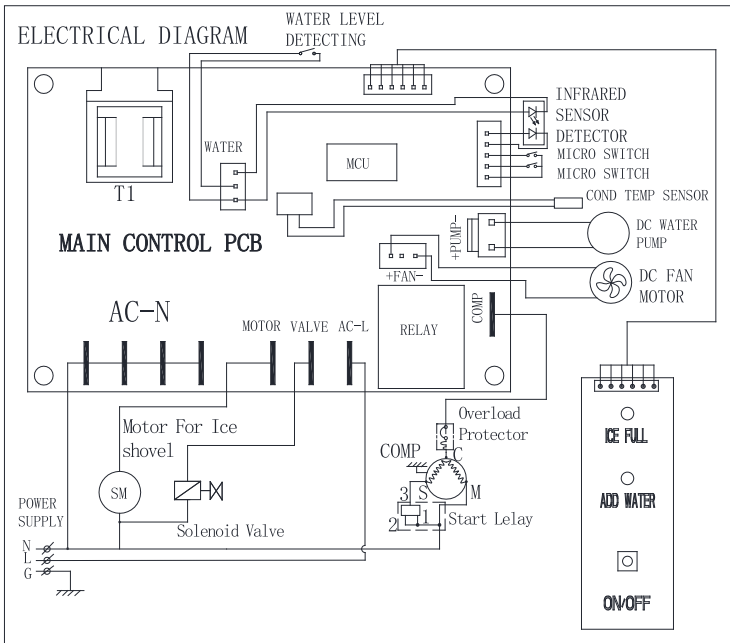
ELECTRICAL DIAGRAM

WATER LEVEL DETECTING

INFRARED SENSOR DETECTOR

WATER

MCU

MICRO SWITCH

MICRO SWITCH

T1

COND TEMP SENSOR

+PUMP-

DC WATER PUMP

MAIN CONTROL PCB

+FAN-

DC FAN MOTOR

AC-N

MOTOR VALVE AC-L

RELAY

COMP

Motor For Ice shovel

Overload Protector

COMP

C

SM

S

M

3

2

1

Start Lelay

Solenoid Valve

POWER SUPPLY

N

L

G

ICE FULL

ADD WATER

ON/OFF